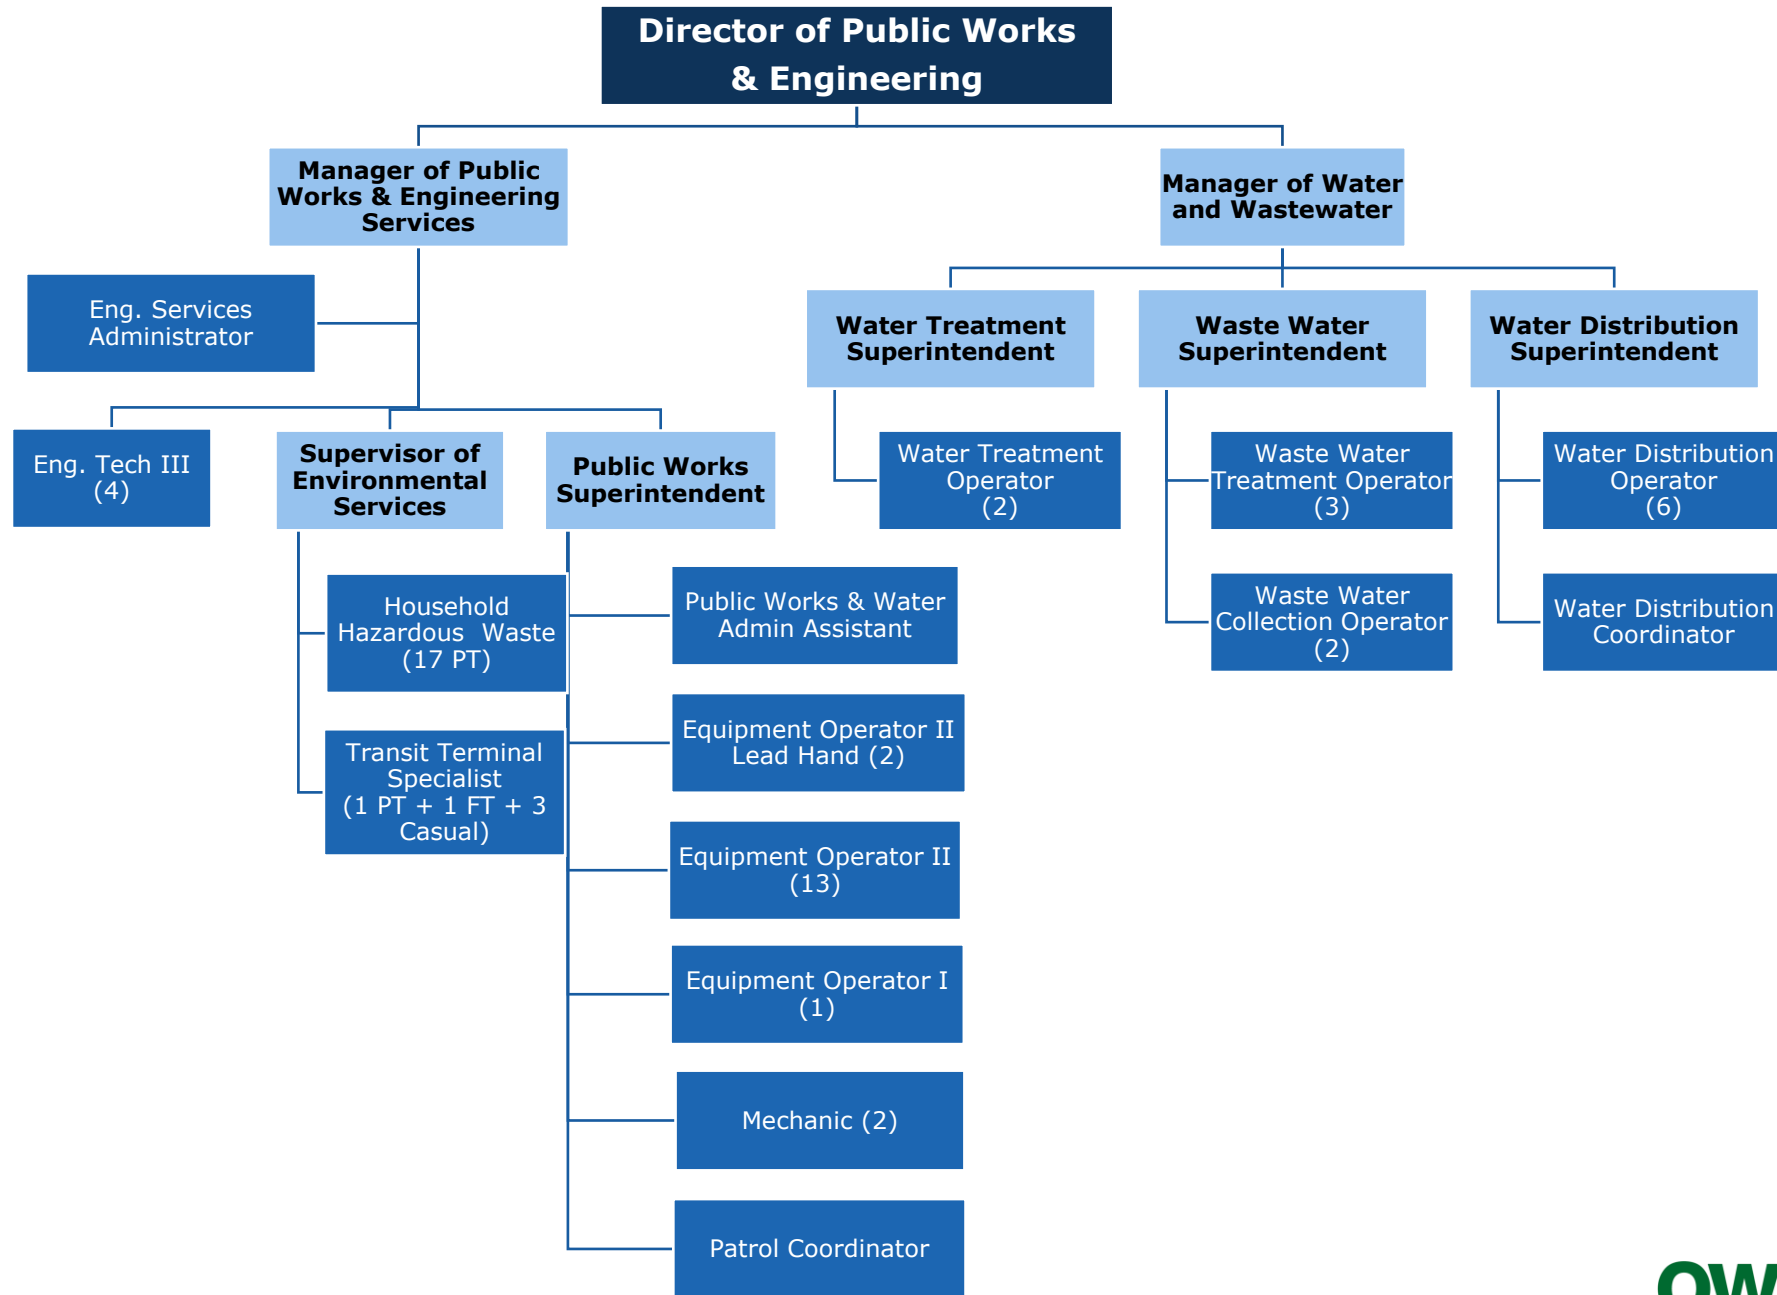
Director of Public Works & Engineering

Manager of Public Works & Engineering Services

Manager of Water and Wastewater

Eng. Services Administrator

Water Treatment Superintendent

Waste Water Superintendent

Water Distribution Superintendent

Eng. Tech III (4)

Supervisor of Environmental Services

Public Works Superintendent

Water Treatment Operator (2)

Waste Water Treatment Operator (3)

Water Distribution Operator (6)

Household Hazardous Waste (17 PT)

Public Works & Water Admin Assistant

Waste Water Collection Operator (2)

Water Distribution Coordinator

Transit Terminal Specialist (1 PT + 1 FT + 3 Casual)

Equipment Operator II Lead Hand (2)

Equipment Operator II (13)

Equipment Operator I (1)

Mechanic (2)

Patrol Coordinator

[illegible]